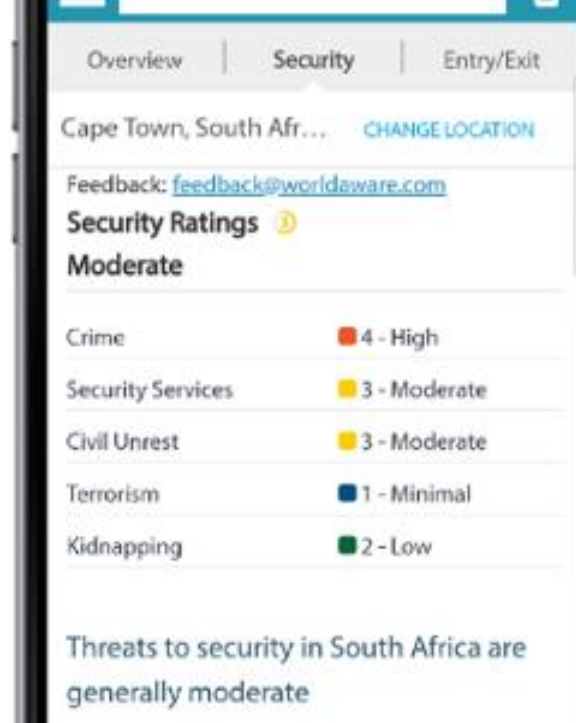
Overview | Security | Entry/Exit

Cape Town, South Afr... CHANGE LOCATION

Feedback: feedback@worldaware.com

Security Ratings

Moderate

| | |
|---|---|
| Crime | 4 - High |
| Security Services | 3 - Moderate |
| Civil Unrest | 3 - Moderate |
| Terrorism | 1 - Minimal |
| Kidnapping | 2 - Low |

Threats to security in South Africa are generally moderate